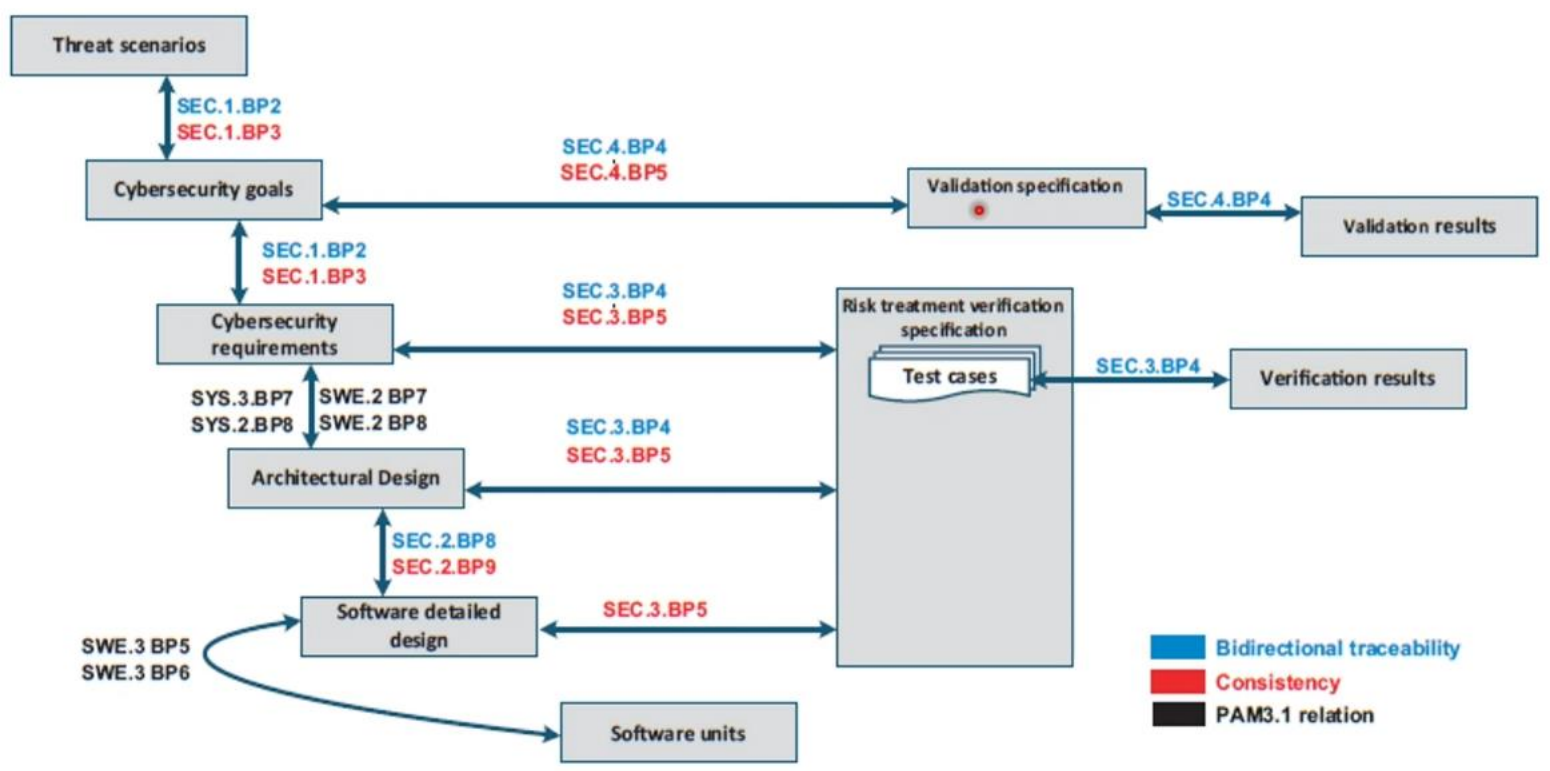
Threat scenarios

SEC.1.BP2
SEC.1.BP3

Cybersecurity goals

SEC.4.BP4
SEC.4.BP5

Validation specification

SEC.4.BP4

Validation results

SEC.1.BP2
SEC.1.BP3

SEC.3.BP4
SEC.3.BP5

Cybersecurity requirements

Risk treatment verification specification

Test cases

SEC.3.BP4

Verification results

SYS.3.BP7
SYS.2.BP8

SWE.2 BP7
SWE.2 BP8

SEC.3.BP4
SEC.3.BP5

Architectural Design

SEC.2.BP8
SEC.2.BP9

Software detailed design

SEC.3.BP5

SWE.3 BP5
SWE.3 BP6

Software units

Bidirectional traceability
Consistency
PAM3.1 relation